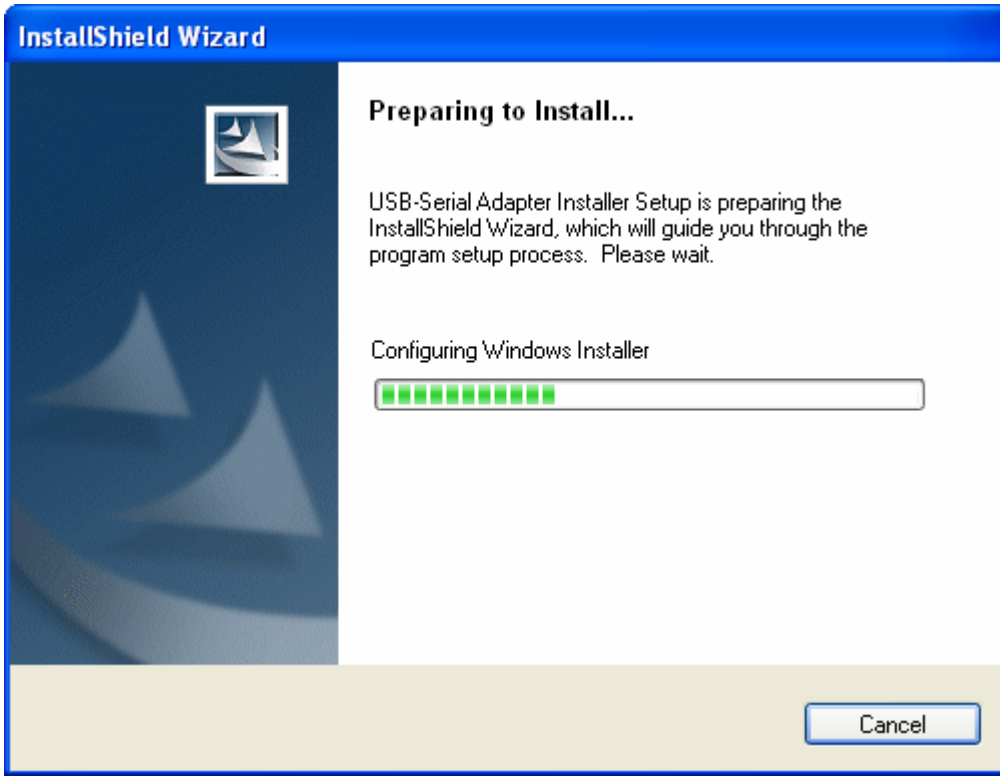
InstallShield Wizard

Preparing to Install...

USB-Serial Adapter Installer Setup is preparing the InstallShield Wizard, which will guide you through the program setup process.  Please wait.

Configuring Windows Installer

Cancel